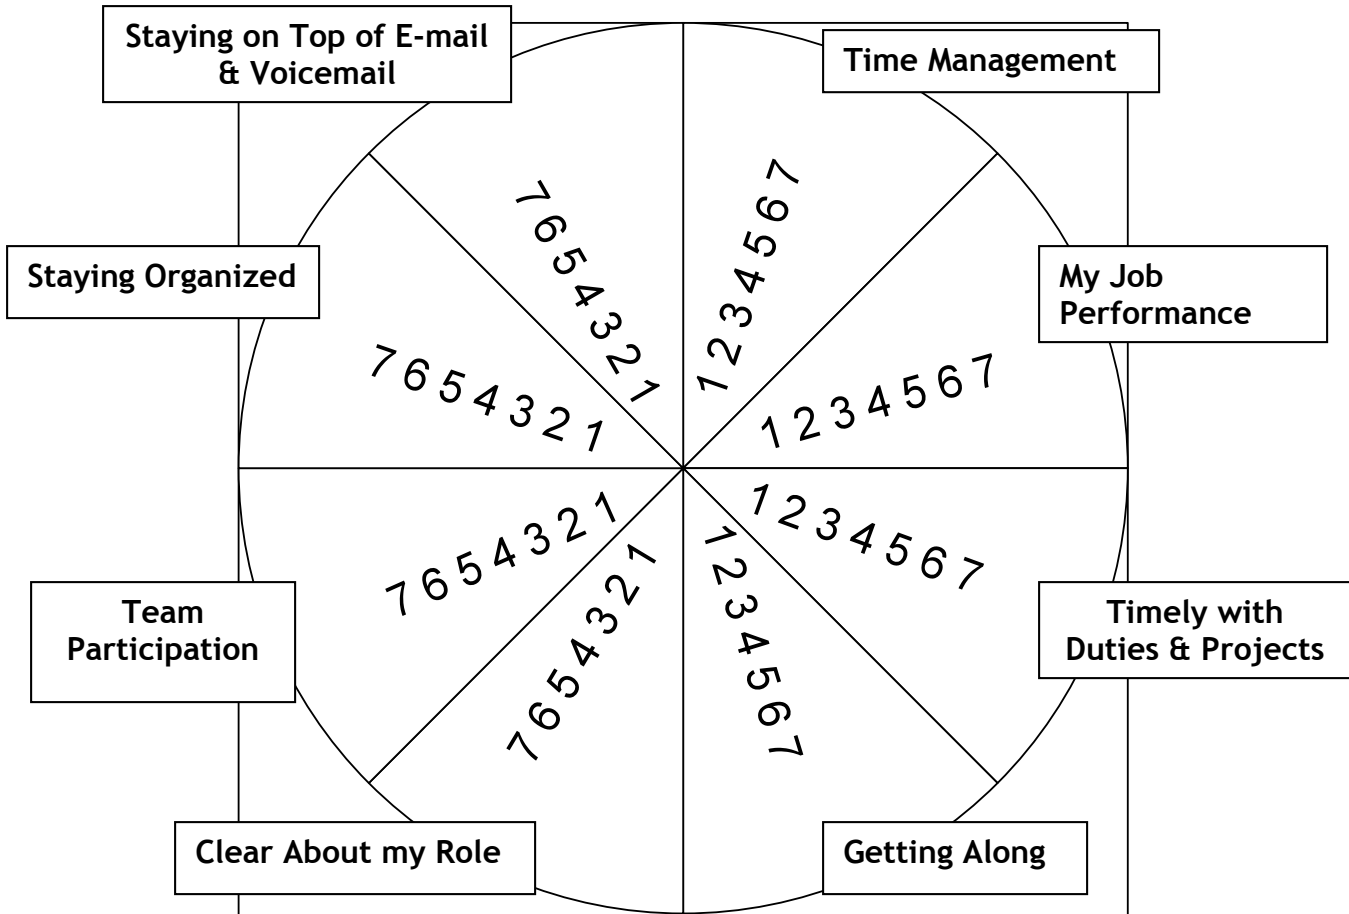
Staying on Top of E-mail & Voicemail

Time Management

7 6 5 4 3 2 1

1 2 3 4 5 6 7

Staying Organized

My Job Performance

7 6 5 4 3 2 1

1 2 3 4 5 6 7

7 6 5 4 3 2 1

1 2 3 4 5 6 7

Team Participation

Timely with Duties & Projects

7 6 5 4 3 2 1

1 2 3 4 5 6 7

Clear About my Role

Getting Along